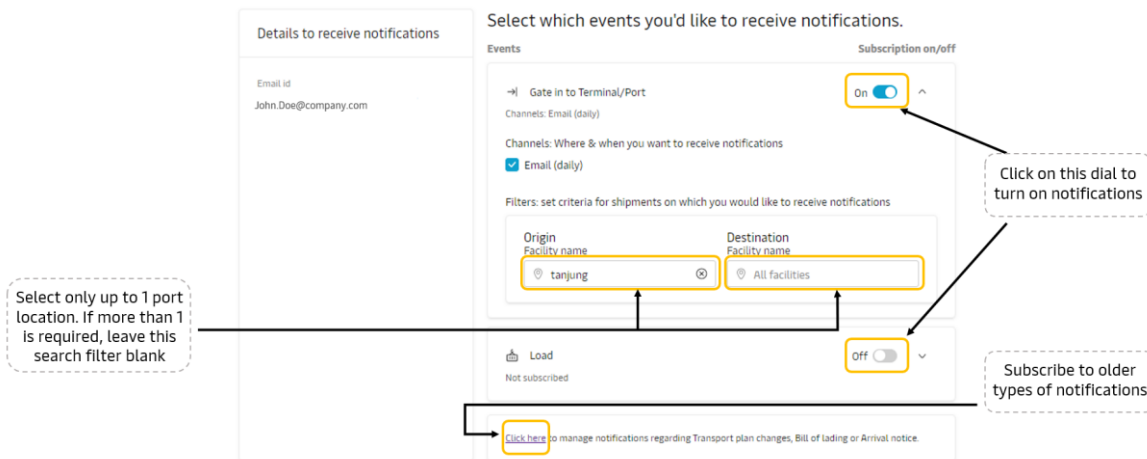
Details to receive notifications

Email id
John.Doe@company.com

Select which events you'd like to receive notifications.

Events

Subscription on/off

Gate in to Terminal/Port

Channels: Email (daily)

On

Channels: Where & when you want to receive notifications

Email (daily)

Filters: set criteria for shipments on which you would like to receive notifications

Origin
Facility name
tanjung

Destination
Facility name
All facilities

Load

Not subscribed

Off

Click here to manage notifications regarding Transport plan changes, Bill of lading or Arrival notice.

Click on this dial to turn on notifications

Select only up to 1 port location. If more than 1 is required, leave this search filter blank

Subscribe to older types of notifications